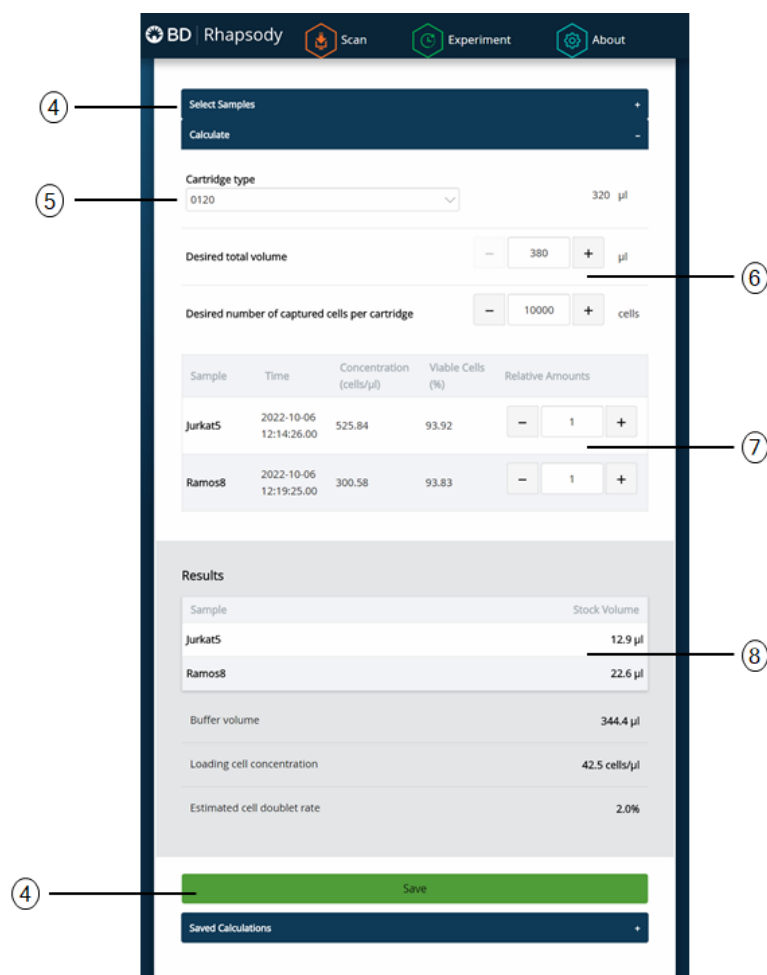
BD | Rhapsody Scan Experiment About

4

Select Samples +

Calculate −

5

Cartridge type

0120

320 µl

Desired total volume − 380 + µl

6

Desired number of captured cells per cartridge − 10000 + cells

| Sample | Time | Concentration (cells/µl) | Viable Cells (%) | Relative Amounts |
|---|---|---|---|---|
| Jurkat5 | 2022-10-06 12:14:26.00 | 525.84 | 93.92 | − 1 + |
| Ramos8 | 2022-10-06 12:19:25.00 | 300.58 | 93.83 | − 1 + |

7

Results

| Sample | Stock Volume |
|---|---|
| Jurkat5 | 12.9 µl |
| Ramos8 | 22.6 µl |

8

Buffer volume 344.4 µl

Loading cell concentration 42.5 cells/µl

Estimated cell doublet rate 2.0%

4

Save

Saved Calculations +